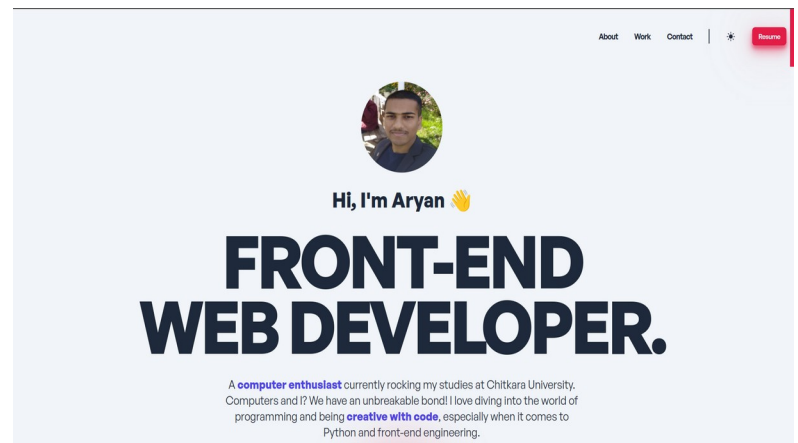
About Work Contact Resume

Hi, I'm Aryan 👋

FRONT-END WEB DEVELOPER.

A **computer enthusiast** currently rocking my studies at Chitkara University. Computers and I? We have an unbreakable bond! I love diving into the world of programming and being **creative with code**, especially when it comes to Python and front-end engineering.